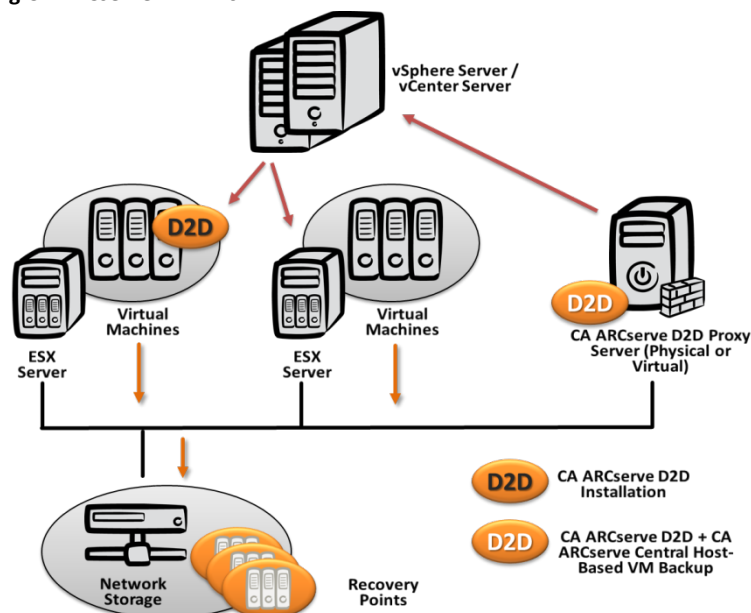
vSphere Server / vCenter Server

D2D

Virtual Machines

ESX Server

Virtual Machines

ESX Server

D2D

CA ARCserve D2D Proxy Server (Physical or Virtual)

D2D CA ARCserve D2D Installation

D2D CA ARCserve D2D + CA ARCserve Central Host-Based VM Backup

Network Storage

Recovery Points